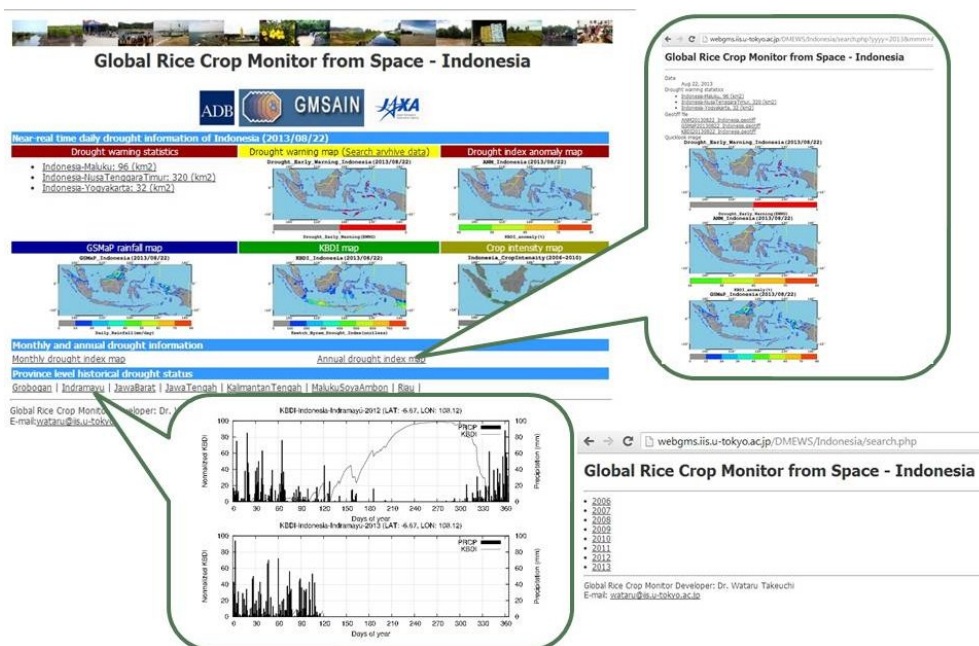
Global Rice Crop Monitor from Space - Indonesia

ADB GMSAIN JAXA

Near-real time daily drought information of Indonesia (2013/08/22)

Drought warning statistics

- Indonesia-Maluku: 96 (km2)
- Indonesia-NusaTenggaraTimur: 320 (km2)
- Indonesia-Yogyakarta: 32 (km2)

Drought warning map (Search archive data)

Drought_Early_Warning_Indonesia(2013/08/22)

Drought index anomaly map

ANM_Indonesia(2013/08/22)

GSMaP rainfall map

GSMaP_Indonesia(2013/08/22)

Daily_Rainfall(mm/day)

KBDI map

KBDI_Indonesia(2013/08/22)

Keetch_Byram_Drought_Index(unitless)

Crop intensity map

Indonesia_CropIntensity(2006-2010)

Monthly and annual drought information

Monthly drought index map

Annual drought index map

Province level historical drought status

Grobogan | Indramayu | JawaBarat | JawaTengah | KalimantanTengah | MalukuSoyaAmbon | Riau |

Global Rice Crop Monitor Developer: Dr. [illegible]
E-mail: wataru@iis.u-tokyo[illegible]

webgms.iis.u-tokyo.ac.jp/DMEWS/Indonesia/searchphp?yyyy=2013&mmm=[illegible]

Global Rice Crop Monitor from Space - Indonesia

Date
Aug 22, 2013
Drought warning statistics
- Indonesia-Maluku: 96 (km2)
- Indonesia-NusaTenggaraTimur: 320 (km2)
- Indonesia-Yogyakarta: 32 (km2)
GeoTiff file
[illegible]
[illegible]
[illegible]
Quicklook image
Drought_Early_Warning_Indonesia(2013/08/22)
ANM_Indonesia(2013/08/22)
GSMaP_Indonesia(2013/08/22)

KBDI-Indonesia-Indramayu-2012 (LAT: -6.67, LON: 108.12)

PRCP
KBDI

Normalized KBDI

Precipitation (mm)

Days of year

KBDI-Indonesia-Indramayu-2013 (LAT: -6.67, LON: 108.12)

PRCP
KBDI

Normalized KBDI

Precipitation (mm)

Days of year

0 20 40 60 80 100
0 30 60 90 120 150 180 210 240 270 300 330 360

webgms.iis.u-tokyo.ac.jp/DMEWS/Indonesia/search.php

Global Rice Crop Monitor from Space - Indonesia

- 2006
- 2007
- 2008
- 2009
- 2010
- 2011
- 2012
- 2013

Global Rice Crop Monitor Developer: Dr. Wataru Takeuchi
E-mail: wataru@iis.u-tokyo.ac.jp